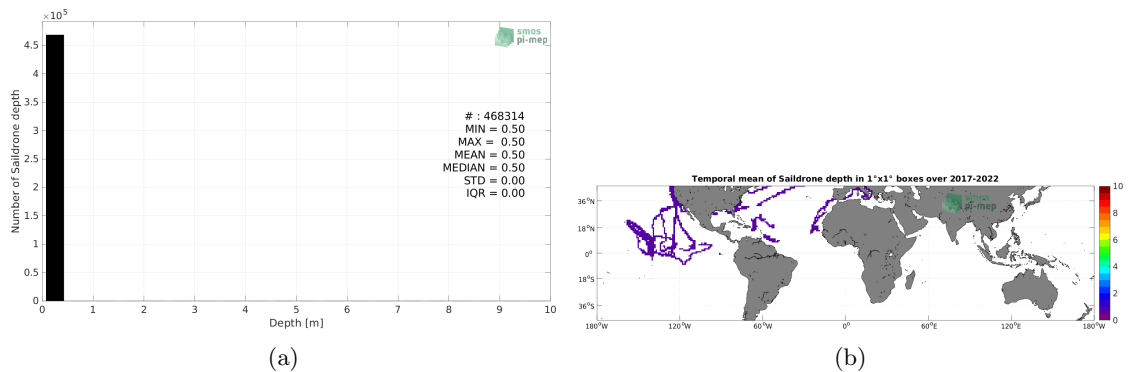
$\times 10^5$

smos
pi-mep

Number of Saildrone depth

4.5
4
3.5
3
2.5
2
1.5
1
0.5
0

# : 468314
MIN = 0.50
MAX = 0.50
MEAN = 0.50
MEDIAN = 0.50
STD = 0.00
IQR = 0.00

0 1 2 3 4 5 6 7 8 9 10
Depth [m]

(a)

Temporal mean of Saildrone depth in 1°x1° boxes over 2017-2022

smos
pi-mep

36°N
18°N
0°
18°S
36°S

180°W 120°W 60°W 0° 60°E 120°E 180°W

10
8
6
4
2
0

(b)